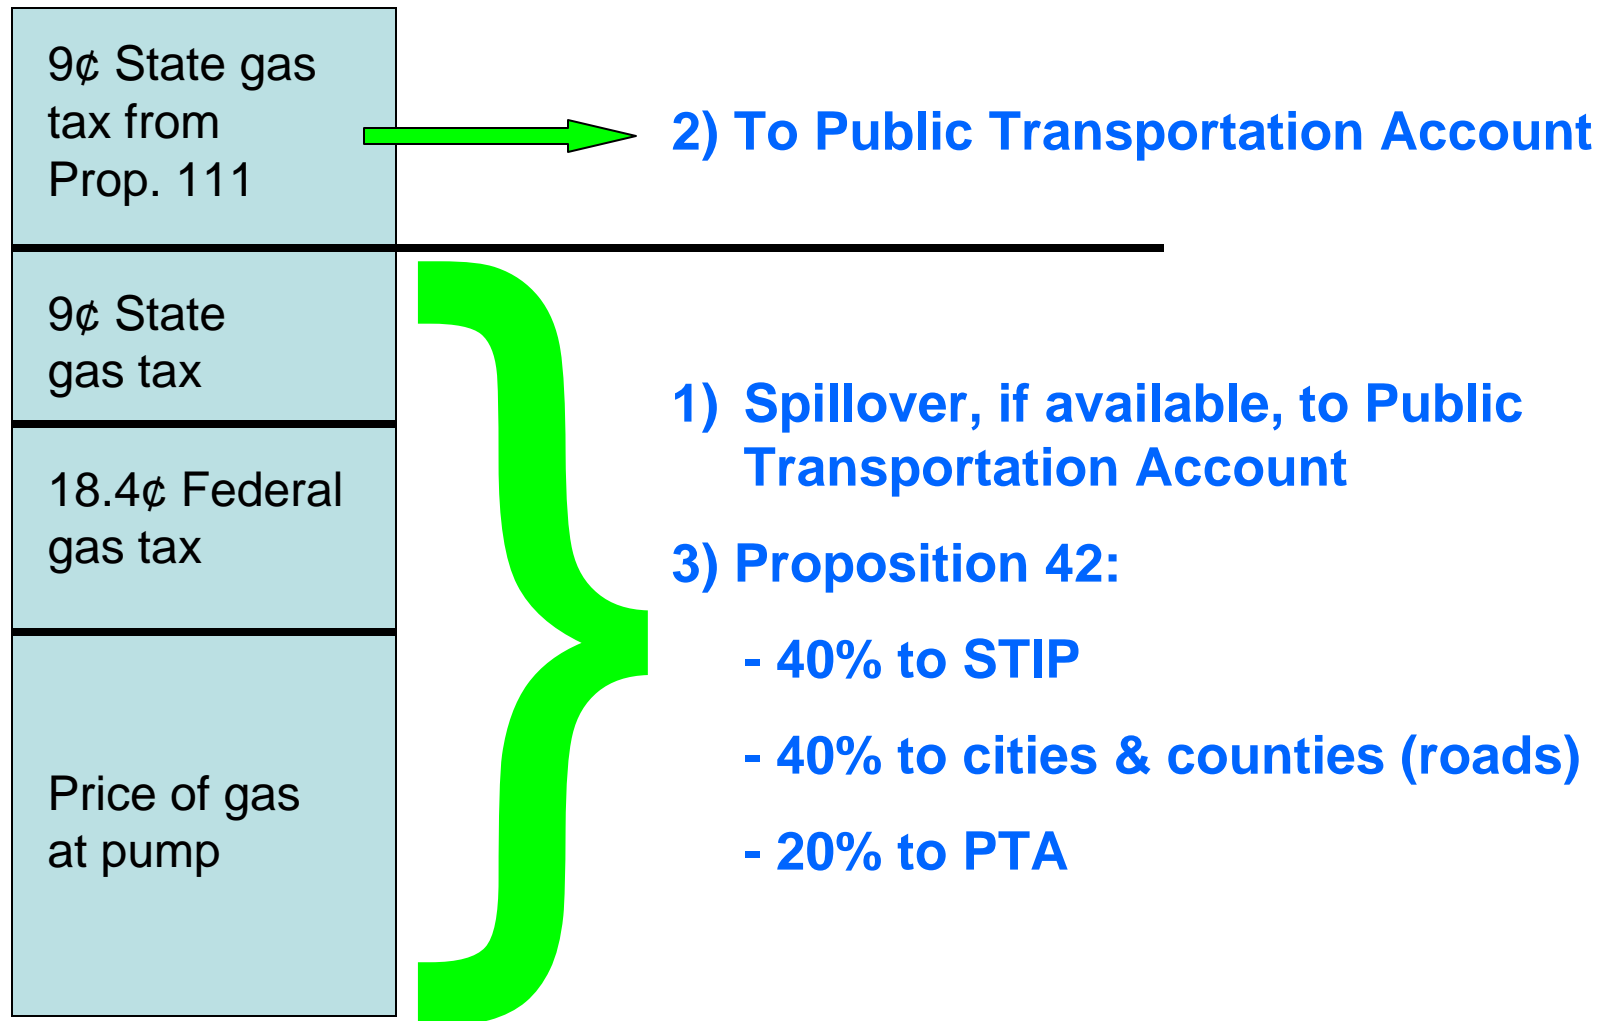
9¢ State gas tax from Prop. 111

2) To Public Transportation Account

9¢ State gas tax

18.4¢ Federal gas tax

Price of gas at pump

1) Spillover, if available, to Public Transportation Account

3) Proposition 42:

- 40% to STIP

- 40% to cities & counties (roads)

- 20% to PTA